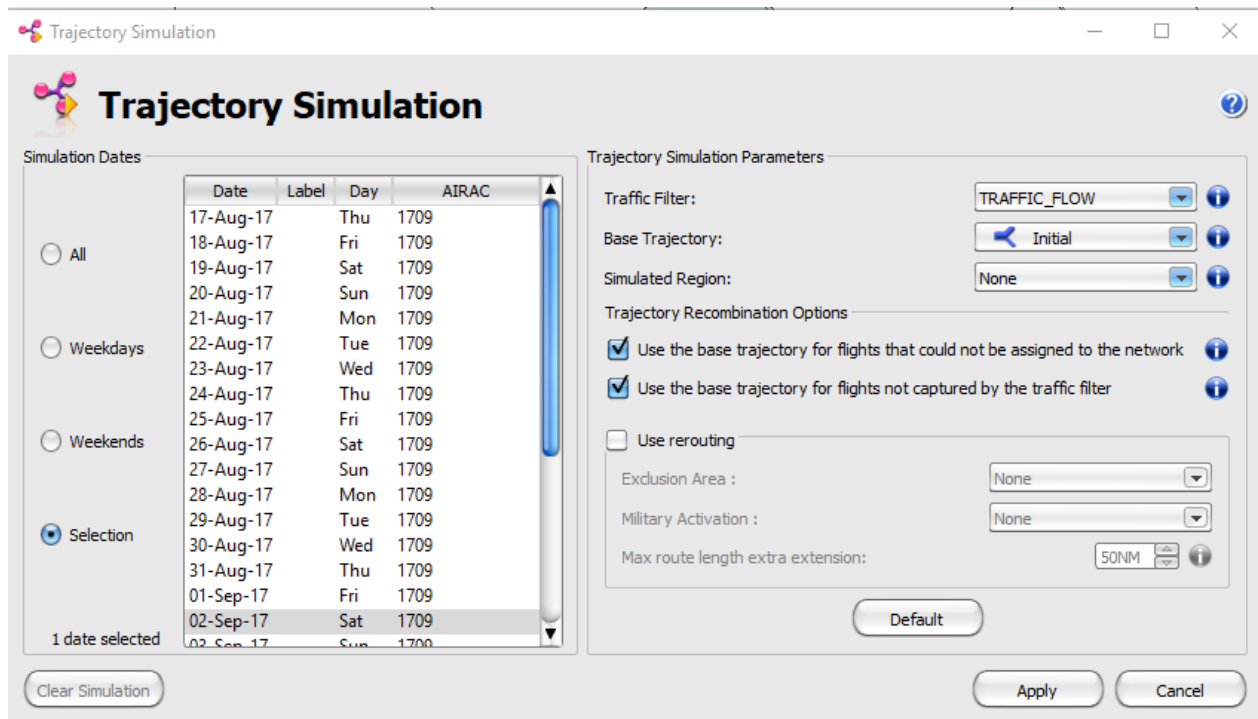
Trajectory Simulation

Trajectory Simulation

Simulation Dates

All

Weekdays

Weekends

Selection

| Date | Label | Day | AIRAC |
|---|---|---|---|
| 17-Aug-17 | | Thu | 1709 |
| 18-Aug-17 | | Fri | 1709 |
| 19-Aug-17 | | Sat | 1709 |
| 20-Aug-17 | | Sun | 1709 |
| 21-Aug-17 | | Mon | 1709 |
| 22-Aug-17 | | Tue | 1709 |
| 23-Aug-17 | | Wed | 1709 |
| 24-Aug-17 | | Thu | 1709 |
| 25-Aug-17 | | Fri | 1709 |
| 26-Aug-17 | | Sat | 1709 |
| 27-Aug-17 | | Sun | 1709 |
| 28-Aug-17 | | Mon | 1709 |
| 29-Aug-17 | | Tue | 1709 |
| 30-Aug-17 | | Wed | 1709 |
| 31-Aug-17 | | Thu | 1709 |
| 01-Sep-17 | | Fri | 1709 |
| 02-Sep-17 | | Sat | 1709 |
| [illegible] | | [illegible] | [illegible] |

1 date selected

Trajectory Simulation Parameters

Traffic Filter: TRAFFIC_FLOW

Base Trajectory: Initial

Simulated Region: None

Trajectory Recombination Options

Use the base trajectory for flights that could not be assigned to the network

Use the base trajectory for flights not captured by the traffic filter

Use rerouting

Exclusion Area : None

Military Activation : None

Max route length extra extension: 50NM

Default

Clear Simulation

Apply

Cancel